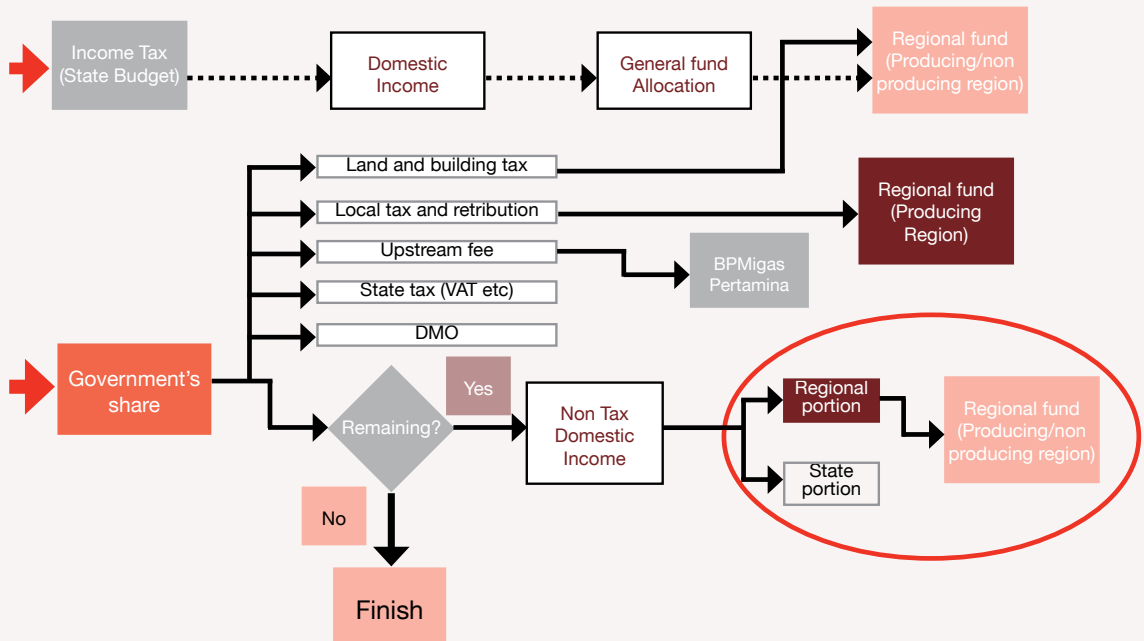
Income Tax (State Budget)

Domestic Income

General fund Allocation

Regional fund (Producing/non producing region)

Land and building tax

Local tax and retribution

Regional fund (Producing Region)

Upstream fee

BPMigas Pertamina

State tax (VAT etc)

DMO

Government's share

Remaining?

Yes

Non Tax Domestic Income

Regional portion

Regional fund (Producing/non producing region)

State portion

No

Finish